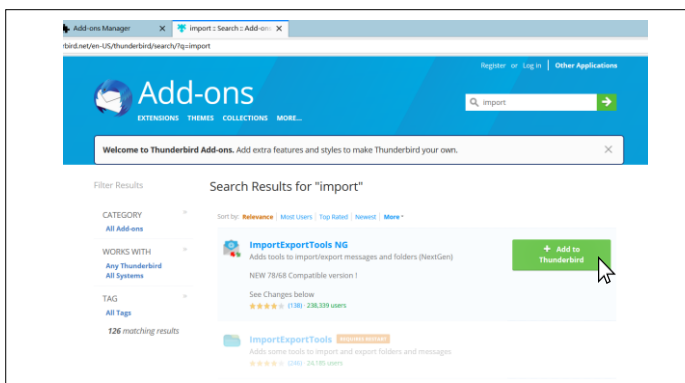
Add-ons Manager | import :: Search :: Add-ons ✕

bird.net/en-US/thunderbird/search/?q=import

Register or Log in | Other Applications

Add-ons

EXTENSIONS THEMES COLLECTIONS MORE...

import

Welcome to Thunderbird Add-ons. Add extra features and styles to make Thunderbird your own.

Filter Results

Search Results for "import"

CATEGORY
All Add-ons

WORKS WITH
Any Thunderbird
All Systems

TAG
All Tags

126 matching results

Sort by: Relevance | Most Users | Top Rated | Newest | More

ImportExportTools NG
Adds tools to import/export messages and folders (NextGen)

NEW 78/68 Compatible version !

See Changes below
(138) · 238,339 users

+ Add to Thunderbird

ImportExportTools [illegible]
Adds some tools to import and export folders and messages
(246) · 24,185 users